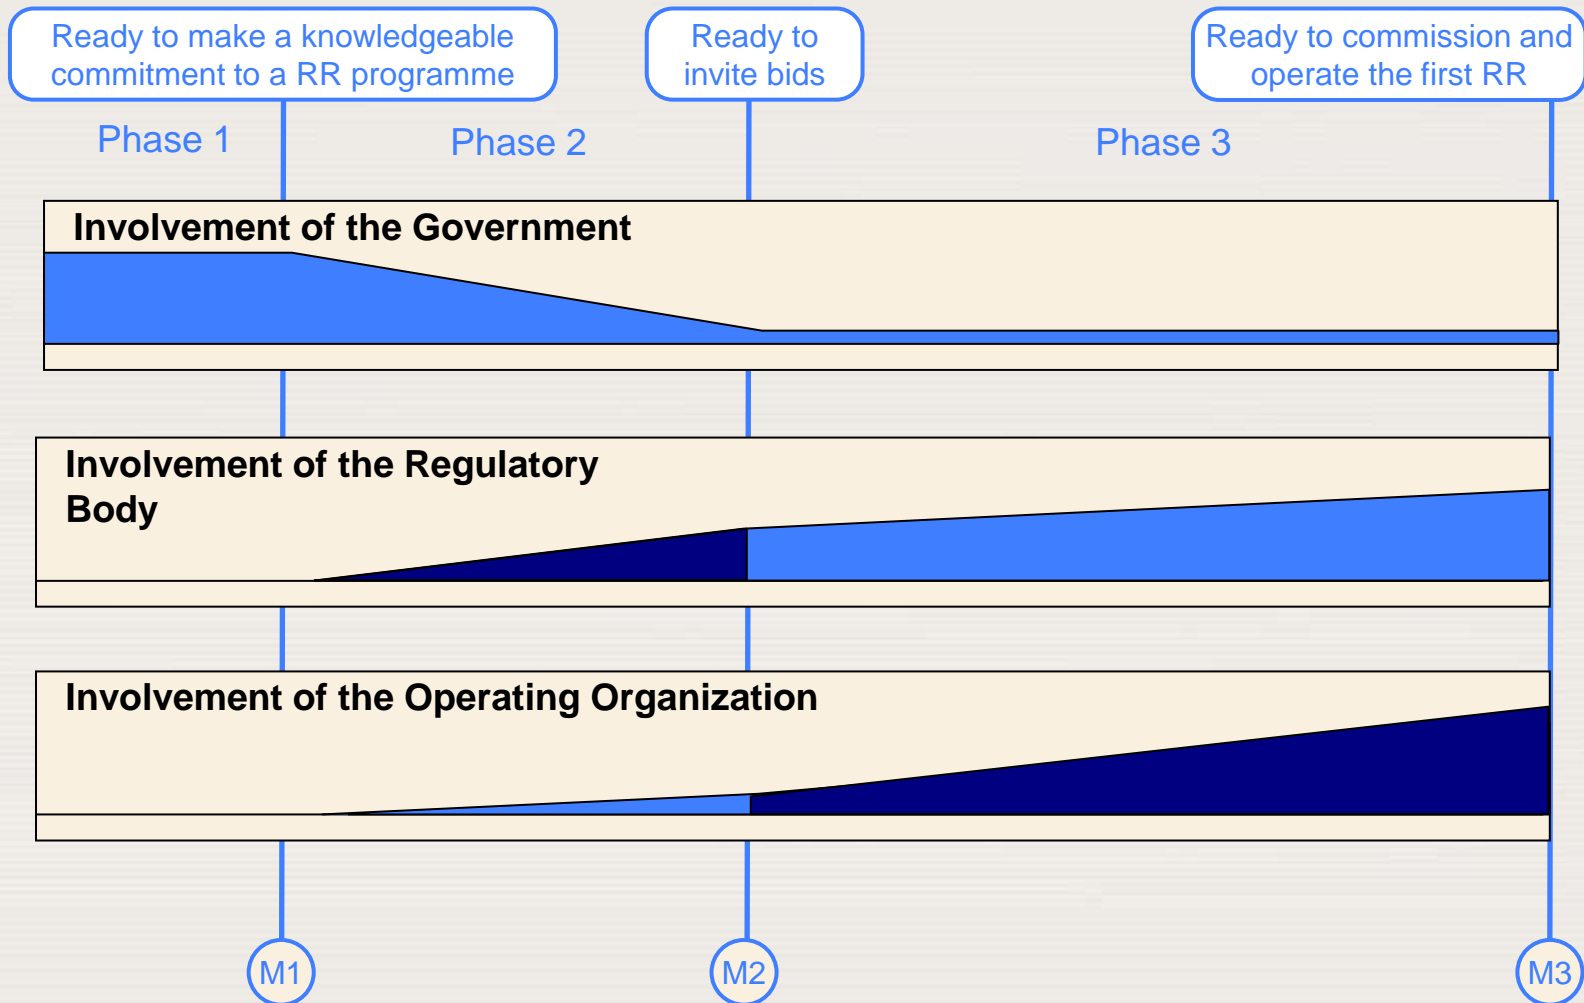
Ready to make a knowledgeable commitment to a RR programme

Ready to invite bids

Ready to commission and operate the first RR

Phase 1

Phase 2

Phase 3

Involvement of the Government

Involvement of the Regulatory Body

Involvement of the Operating Organization

M1

M2

M3